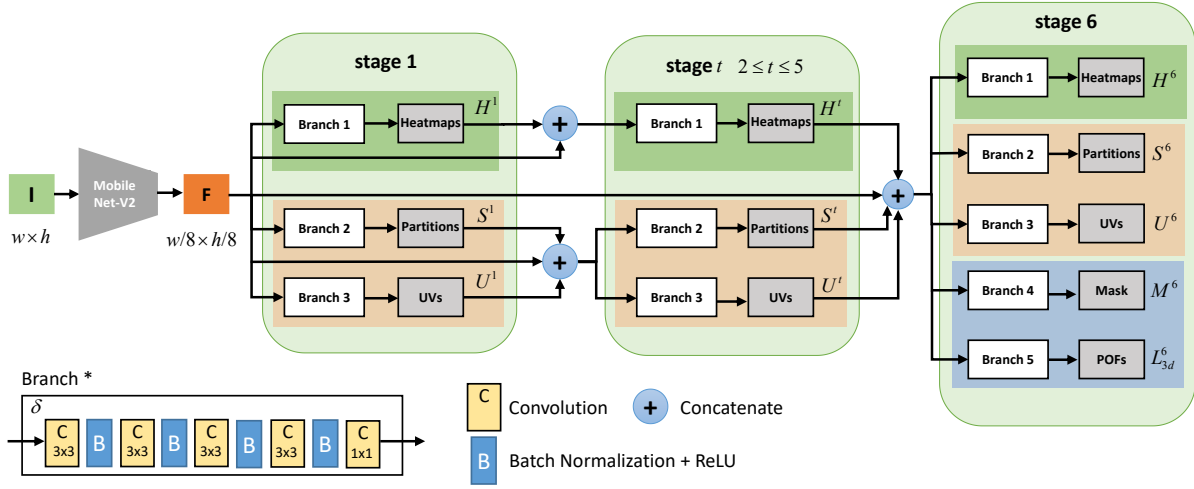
stage 1

stage $t$ $2 \le t \le 5$

stage 6

I

$w \times h$

Mobile Net-V2

F

$w/8 \times h/8$

Branch 1

Heatmaps

$H^1$

Branch 2

Partitions

$S^1$

Branch 3

UVs

$U^1$

Branch 1

Heatmaps

$H^t$

Branch 2

Partitions

$S^t$

Branch 3

UVs

$U^t$

Branch 1

Heatmaps

$H^6$

Branch 2

Partitions

$S^6$

Branch 3

UVs

$U^6$

Branch 4

Mask

$M^6$

Branch 5

POFs

$L^6_{3d}$

Branch *

$\delta$

C 3x3

B

C 3x3

B

C 3x3

B

C 3x3

B

C 1x1

C Convolution

+ Concatenate

B Batch Normalization + ReLU